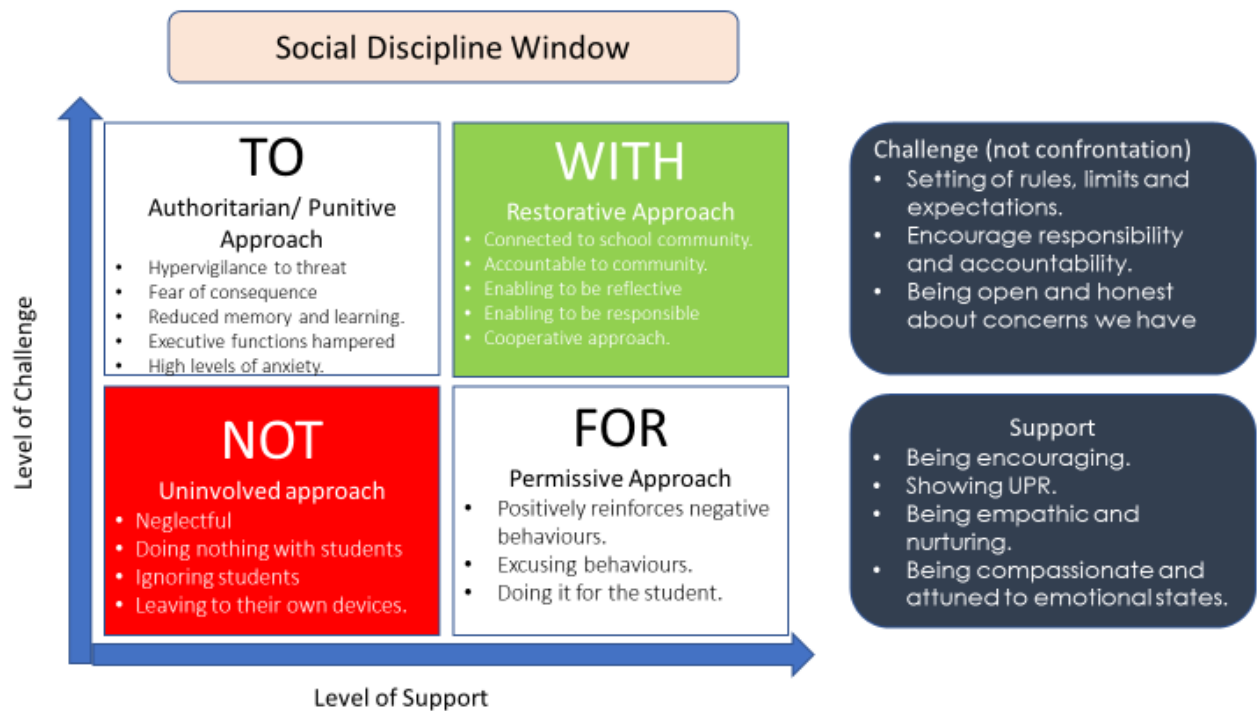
Social Discipline Window

Level of Challenge

TO

Authoritarian/ Punitive Approach

- Hypervigilance to threat
- Fear of consequence
- Reduced memory and learning.
- Executive functions hampered
- High levels of anxiety.

WITH

Restorative Approach

- Connected to school community.
- Accountable to community.
- Enabling to be reflective
- Enabling to be responsible
- Cooperative approach.

NOT

Uninvolved approach

- Neglectful
- Doing nothing with students
- Ignoring students
- Leaving to their own devices.

FOR

Permissive Approach

- Positively reinforces negative behaviours.
- Excusing behaviours.
- Doing it for the student.

Level of Support

Challenge (not confrontation)

- Setting of rules, limits and expectations.
- Encourage responsibility and accountability.
- Being open and honest about concerns we have

Support

- Being encouraging.
- Showing UPR.
- Being empathic and nurturing.
- Being compassionate and attuned to emotional states.